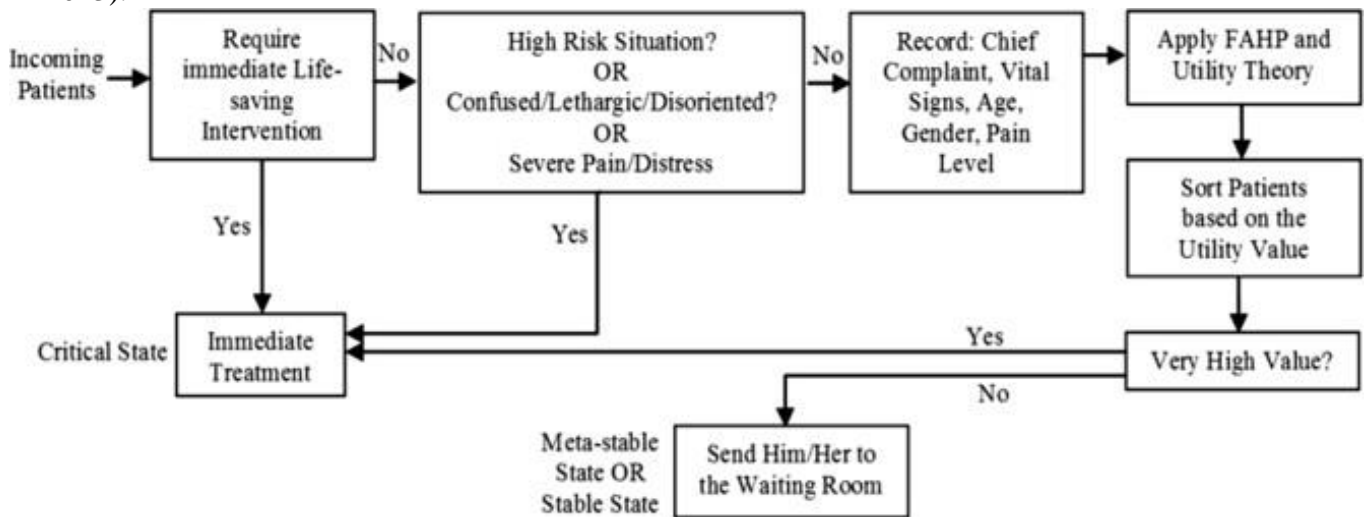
Incoming Patients

Require immediate Lifesaving Intervention

No

High Risk Situation? OR Confused/Lethargic/Disoriented? OR Severe Pain/Distress

No

Record: Chief Complaint, Vital Signs, Age, Gender, Pain Level

Apply FAHP and Utility Theory

Yes

Yes

Sort Patients based on the Utility Value

Critical State

Immediate Treatment

Yes

Very High Value?

No

Meta-stable State OR Stable State

Send Him/Her to the Waiting Room